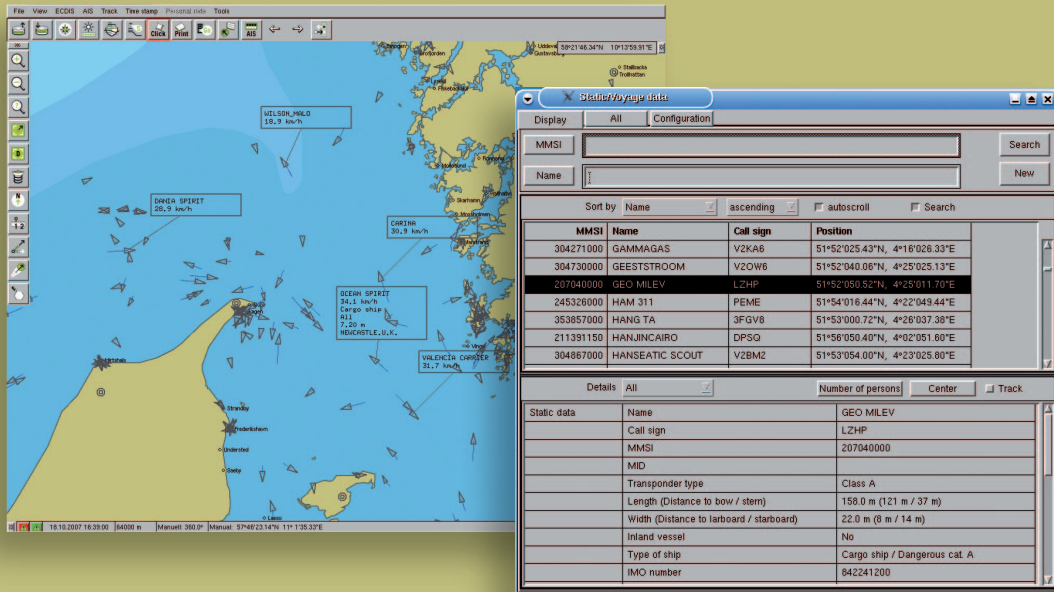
File View ECDIS AIS Track Time stamp Personal tide Tools

Click Print AIS

58°21'46.34"N 10°13'59.91"E

WILSON_MALO
18.9 km/h

DANIA SPIRIT
28.9 km/h

CARINA
30.9 km/h

OCEAN SPIRIT
34.1 km/h
Cargo ship
All
7.20 m
NEWCASTLE,U.K.

VALENCIA CARRIER
31.7 km/h

18.10.2007 16:39:00 | 84000 m | Manuell: 360.0° | Manual: 57°48'23.14"N 11°1'35.33"E

Static/voyage data

Display | All | Configuration

MMSI | Search

Name | New

Sort by | Name | ascending | autoscroll | Search

| MMSI | Name | Call sign | Position |
|---|---|---|---|
| 304271000 | GAMMAGAS | V2KA6 | 51°52'025.43"N, 4°16'026.33"E |
| 304730000 | GEESTSTROOM | V2OW6 | 51°52'040.06"N, 4°25'025.13"E |
| 207040000 | GEO MILEV | LZHP | 51°52'050.52"N, 4°25'011.70"E |
| 245326000 | HAM 311 | PEME | 51°54'016.44"N, 4°22'049.44"E |
| 353857000 | HANG TA | 3FGV8 | 51°53'000.72"N, 4°26'037.38"E |
| 211391150 | HANJINCAIRO | DPSQ | 51°56'050.40"N, 4°02'051.60"E |
| 304867000 | HANSEATIC SCOUT | V2BM2 | 51°53'054.00"N, 4°23'025.80"E |

Details | All | Number of persons | Center | Track

| Static data | Name | GEO MILEV |
|---|---|---|
| | Call sign | LZHP |
| | MMSI | 207040000 |
| | MID | |
| | Transponder type | Class A |
| | Length (Distance to bow / stern) | 158.0 m (121 m / 37 m) |
| | Width (Distance to larboard / starboard) | 22.0 m (8 m / 14 m) |
| | Inland vessel | No |
| | Type of ship | Cargo ship / Dangerous cat. A |
| | IMO number | 842241200 |